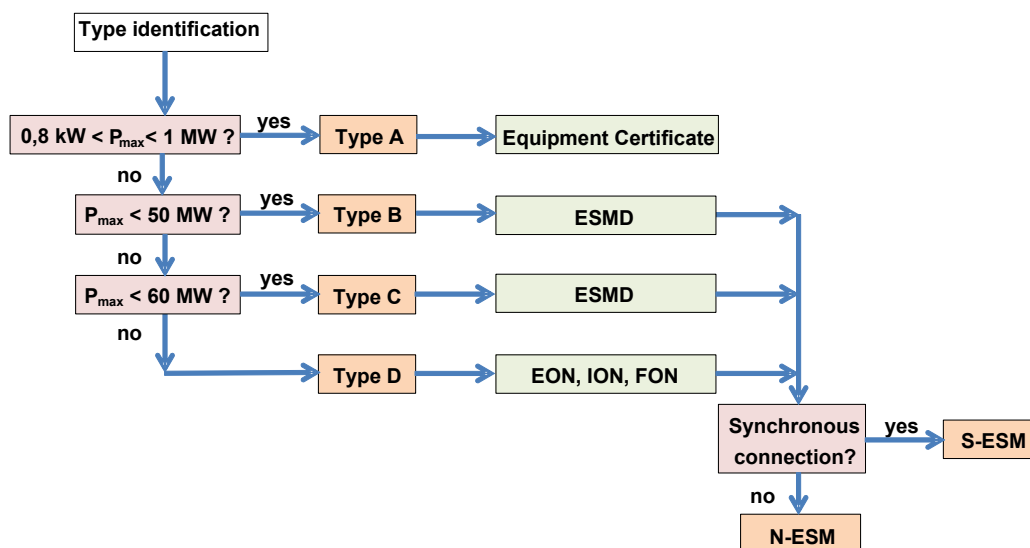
Type identification

0,8 kW < $P_{max}$< 1 MW ?

yes

Type A

Equipment Certificate

no

$P_{max}$ < 50 MW ?

yes

Type B

ESMD

no

$P_{max}$ < 60 MW ?

yes

Type C

ESMD

no

Type D

EON, ION, FON

Synchronous connection?

yes

S-ESM

no

N-ESM